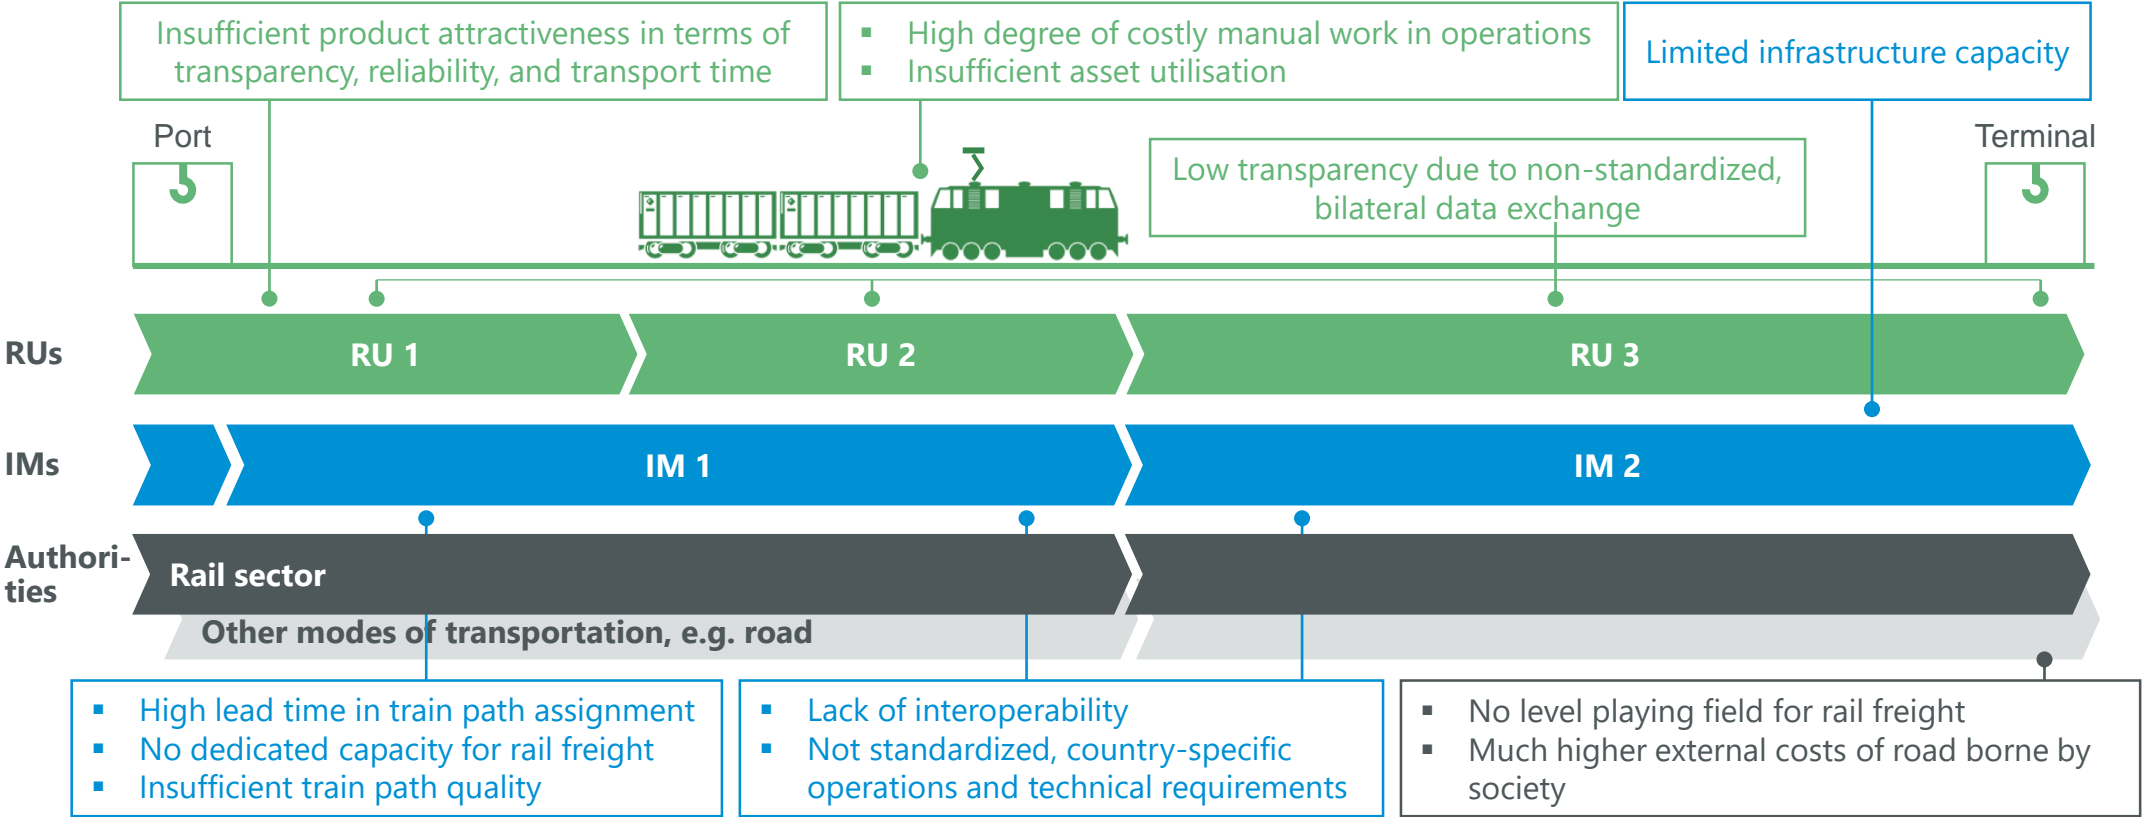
Insufficient product attractiveness in terms of transparency, reliability, and transport time

▪ High degree of costly manual work in operations
▪ Insufficient asset utilisation

Limited infrastructure capacity

Port

Low transparency due to non-standardized, bilateral data exchange

Terminal

RUs

RU 1

RU 2

RU 3

IMs

IM 1

IM 2

Authorities

Rail sector

Other modes of transportation, e.g. road

▪ High lead time in train path assignment
▪ No dedicated capacity for rail freight
▪ Insufficient train path quality

▪ Lack of interoperability
▪ Not standardized, country-specific operations and technical requirements

▪ No level playing field for rail freight
▪ Much higher external costs of road borne by society